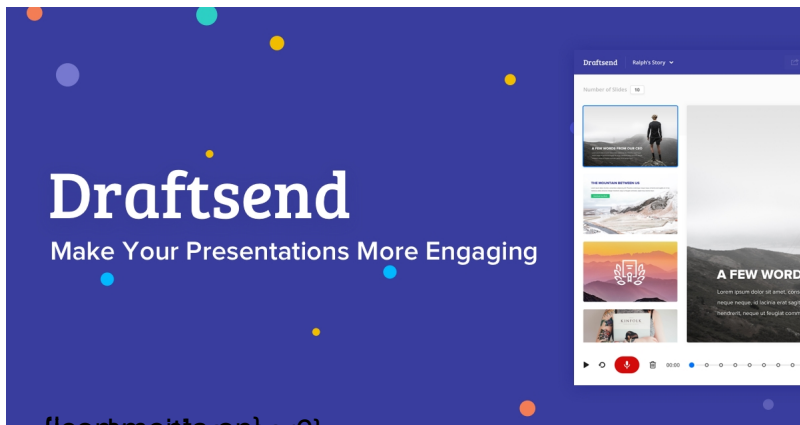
Draftsend

Make Your Presentations More Engaging

Draftsend Ralph's Story

Number of Slides 10

A FEW WORDS FROM OUR CEO

THE MOUNTAIN BETWEEN US

A FEW WORD

Lorem ipsum dolor sit amet, cons neque rabee, id lacinia erat sagi hendrerit, neque ut feugiat lorem

00:00

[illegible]